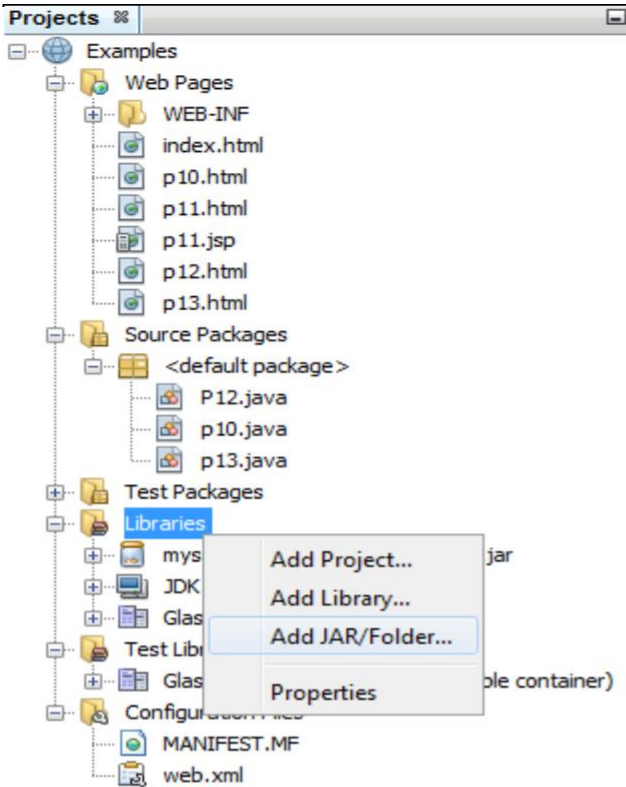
Projects

Examples
Web Pages
WEB-INF
index.html
p10.html
p11.html
p11.jsp
p12.html
p13.html
Source Packages
<default package>
P12.java
p10.java
p13.java
Test Packages
Libraries
mys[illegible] jar
JDK
Glas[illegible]
Test Libr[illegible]
Glas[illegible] ble container)
Configur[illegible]
MANIFEST.MF
web.xml

Add Project...
Add Library...
Add JAR/Folder...
Properties